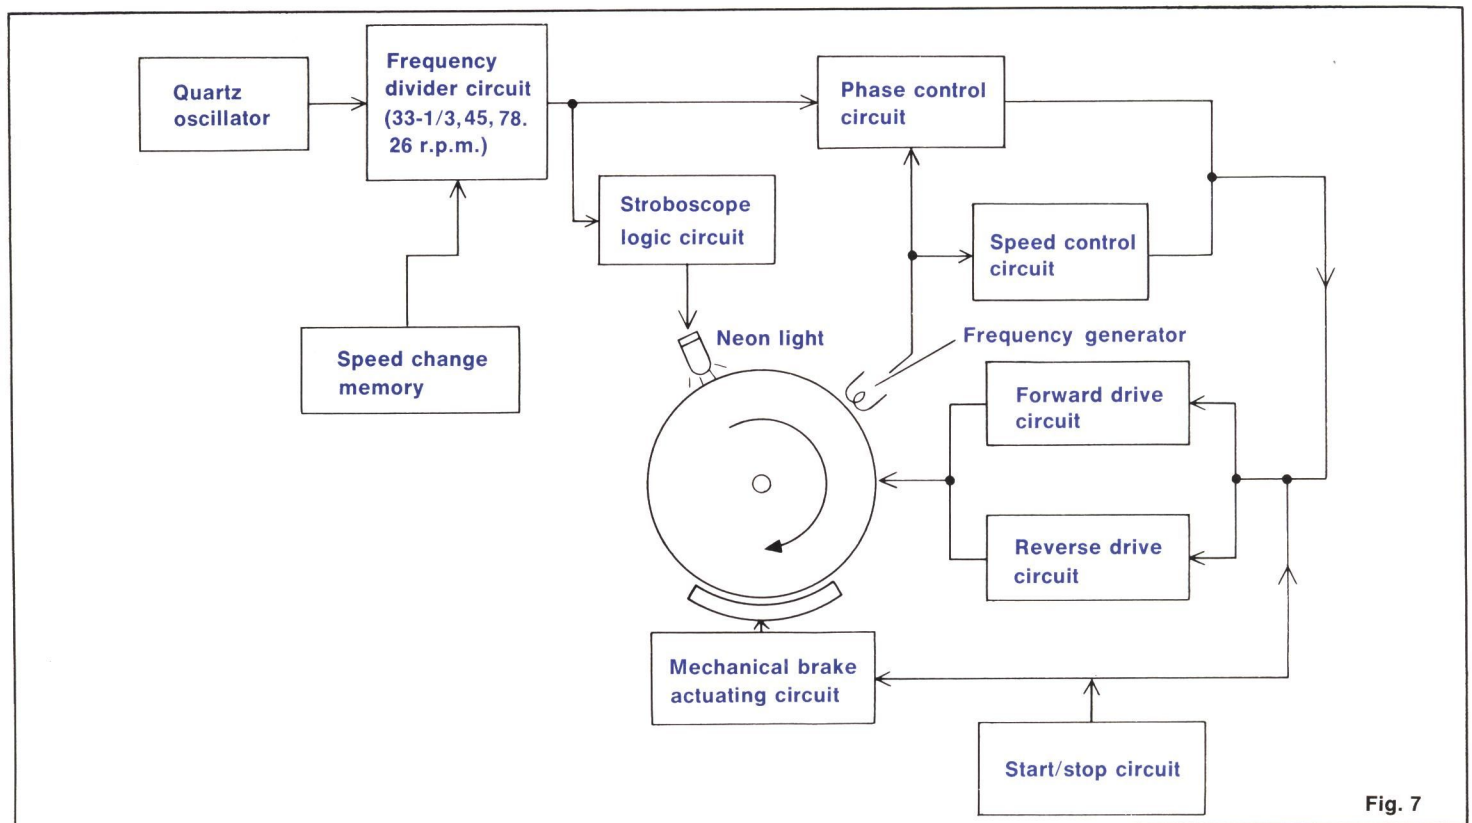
Quartz oscillator

Frequency divider circuit (33-1/3, 45, 78. 26 r.p.m.)

Phase control circuit

Stroboscope logic circuit

Speed control circuit

Speed change memory

Neon light

Frequency generator

Forward drive circuit

Reverse drive circuit

Mechanical brake actuating circuit

Start/stop circuit

Fig. 7